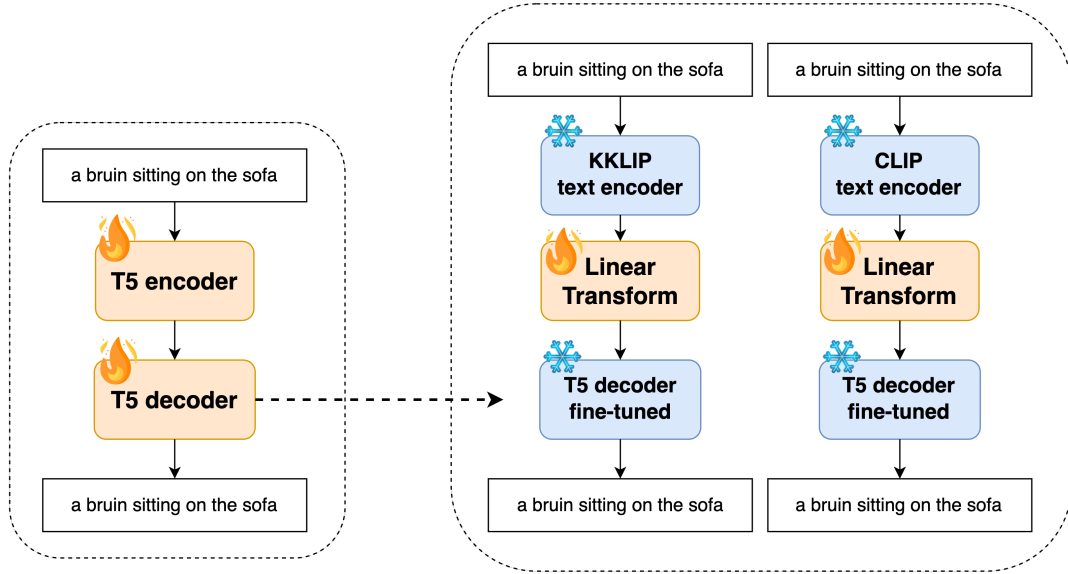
a bruin sitting on the sofa

T5 encoder

T5 decoder

a bruin sitting on the sofa

a bruin sitting on the sofa

KKLIP text encoder

Linear Transform

T5 decoder fine-tuned

a bruin sitting on the sofa

a bruin sitting on the sofa

CLIP text encoder

Linear Transform

T5 decoder fine-tuned

a bruin sitting on the sofa